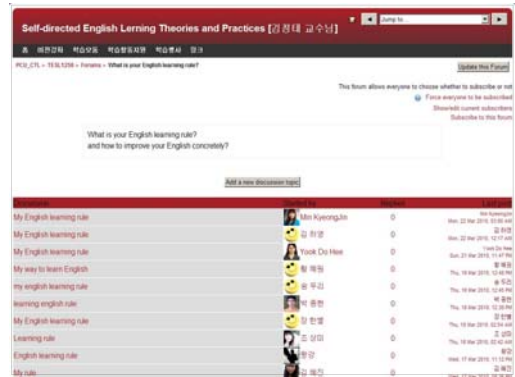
Self-directed English Lerning Theories and Practices [김경태 교수님]

Jump to...

홈 예전강좌 학습모듈 학습활동지원 학습행사 링크

PCU_CTL » TESL1250 » Forums » What is your English learning rule?

Update this Forum

This forum allows everyone to choose whether to subscribe or not
Force everyone to be subscribed
Show/edit current subscribers
Subscribe to this forum

What is your English learning rule?
and how to improve your English concretely?

Add a new discussion topic

| Discussion | Started by | Replies | Last post |
|---|---|---|---|
| My English learning rule | Min KyeongJin | 0 | Min KyeongJin Sun, 22 Mar 2015, 03:06 am |
| My English learning rule | 김 찬영 | 0 | 김찬영 Sun, 22 Mar 2015, 12:17 am |
| My English learning rule | Yook Do Hee | 0 | Yook Do Hee Sun, 21 Mar 2015, 11:47 PM |
| My way to learn English | 황 예림 | 0 | 황 예림 Thu, 19 Mar 2015, 12:49 PM |
| my english learning rule | 송 우리 | 0 | 송 우리 Thu, 19 Mar 2015, 12:45 PM |
| learning english rule | 박 종현 | 0 | 박 종현 Thu, 19 Mar 2015, 12:39 PM |
| My English learning rule | 장 한별 | 0 | 장 한별 Thu, 19 Mar 2015, 02:54 AM |
| Learning rule | 조 상미 | 0 | 조 상미 Thu, 19 Mar 2015, 02:42 AM |
| English learning rule | 황강 | 0 | 황강 Wed, 17 Mar 2015, 11:12 PM |
| My rule | 김 혜진 | 0 | 김 혜진 |